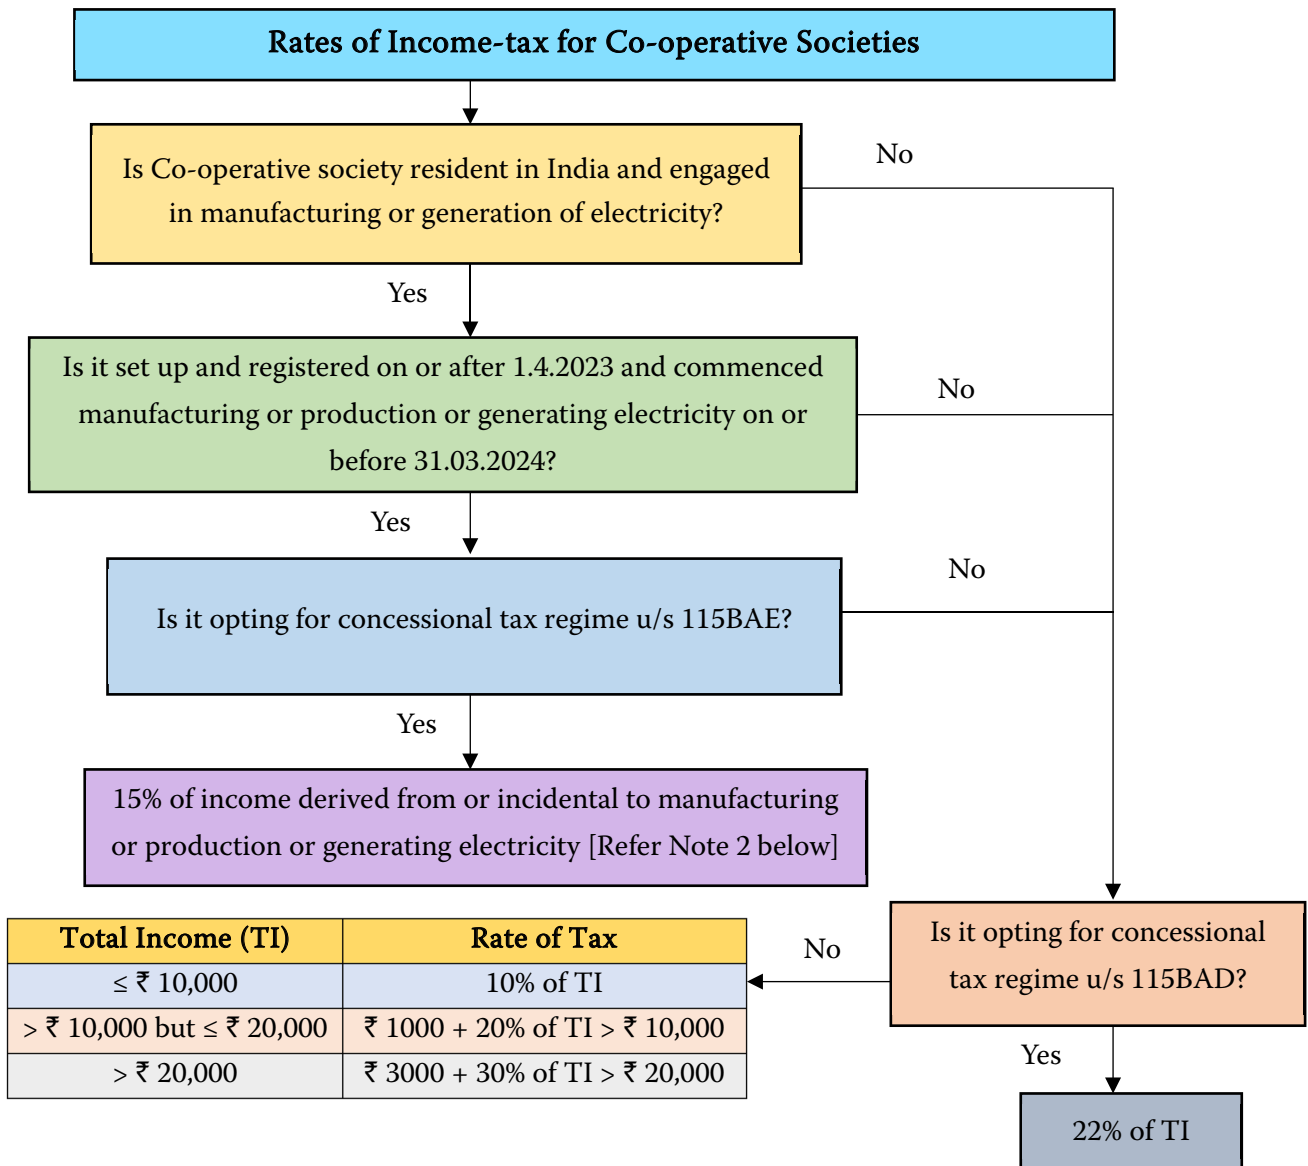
Rates of Income-tax for Co-operative Societies

Is Co-operative society resident in India and engaged in manufacturing or generation of electricity?

No

Yes

Is it set up and registered on or after 1.4.2023 and commenced manufacturing or production or generating electricity on or before 31.03.2024?

No

Yes

Is it opting for concessional tax regime u/s 115BAE?

No

Yes

15% of income derived from or incidental to manufacturing or production or generating electricity [Refer Note 2 below]

| Total Income (TI) | Rate of Tax |
|---|---|
| ≤ ₹ 10,000 | 10% of TI |
| > ₹ 10,000 but ≤ ₹ 20,000 | ₹ 1000 + 20% of TI > ₹ 10,000 |
| > ₹ 20,000 | ₹ 3000 + 30% of TI > ₹ 20,000 |

No

Is it opting for concessional tax regime u/s 115BAD?

Yes

22% of TI